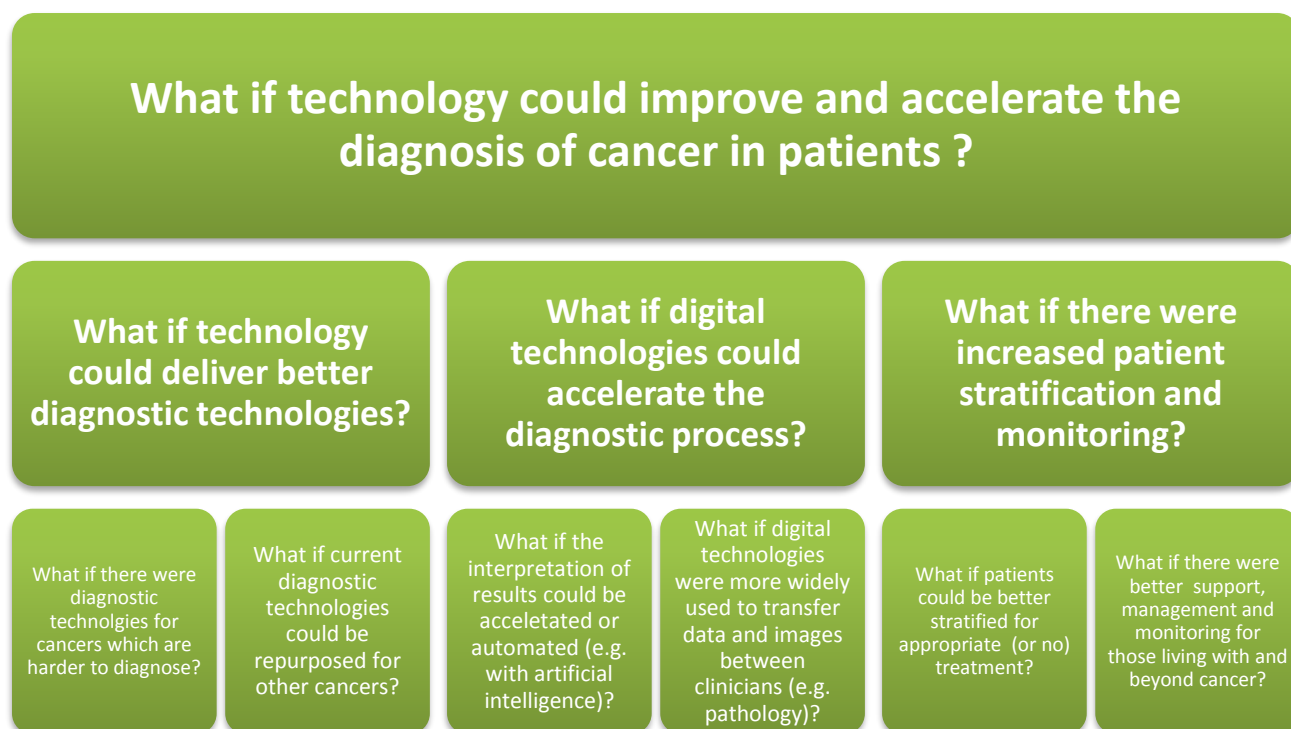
What if technology could improve and accelerate the diagnosis of cancer in patients ?

What if technology could deliver better diagnostic technologies?

What if digital technologies could accelerate the diagnostic process?

What if there were increased patient stratification and monitoring?

What if there were diagnostic technolgies for cancers which are harder to diagnose?

What if current diagnostic technologies could be repurposed for other cancers?

What if the interpretation of results could be acceletated or automated (e.g. with artificial intelligence)?

What if digital technologies were more widely used to transfer data and images between clinicians (e.g. pathology)?

What if patients could be better stratified for appropriate (or no) treatment?

What if there were better support, management and monitoring for those living with and beyond cancer?